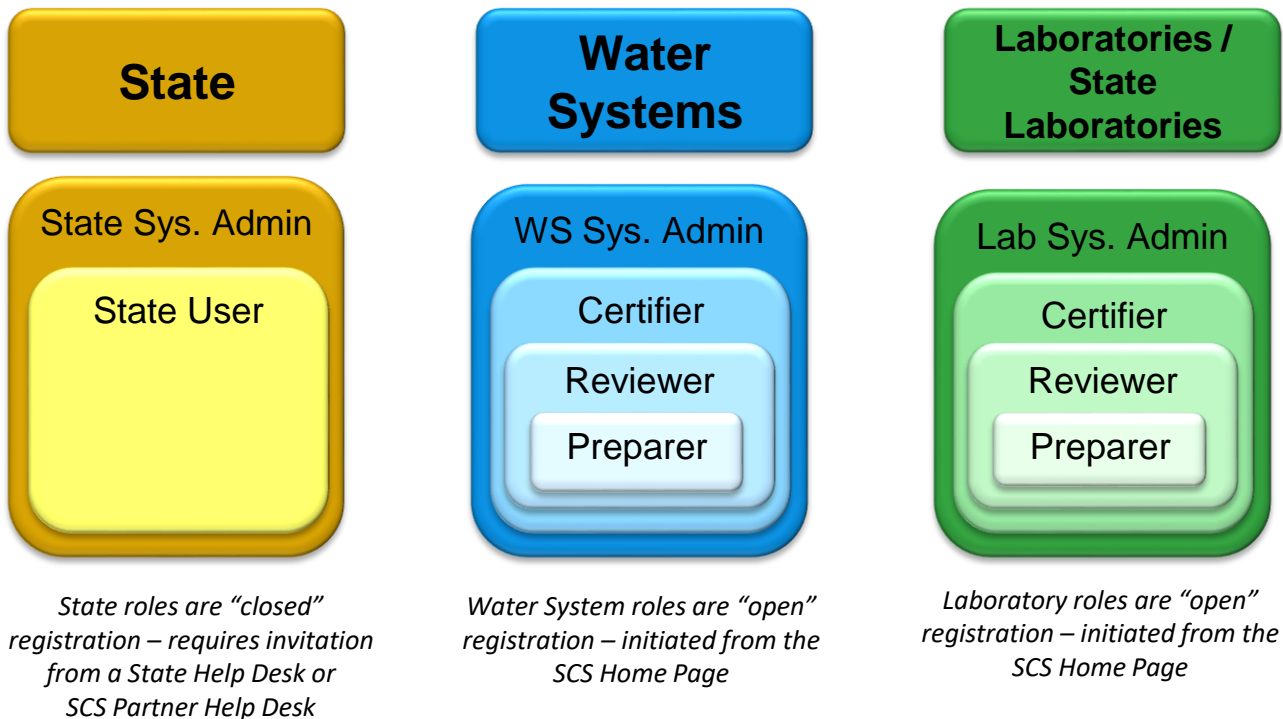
State

State Sys. Admin

State User

State roles are “closed” registration – requires invitation from a State Help Desk or SCS Partner Help Desk

Water Systems

WS Sys. Admin

Certifier

Reviewer

Preparer

Water System roles are “open” registration – initiated from the SCS Home Page

Laboratories / State Laboratories

Lab Sys. Admin

Certifier

Reviewer

Preparer

Laboratory roles are “open” registration – initiated from the SCS Home Page